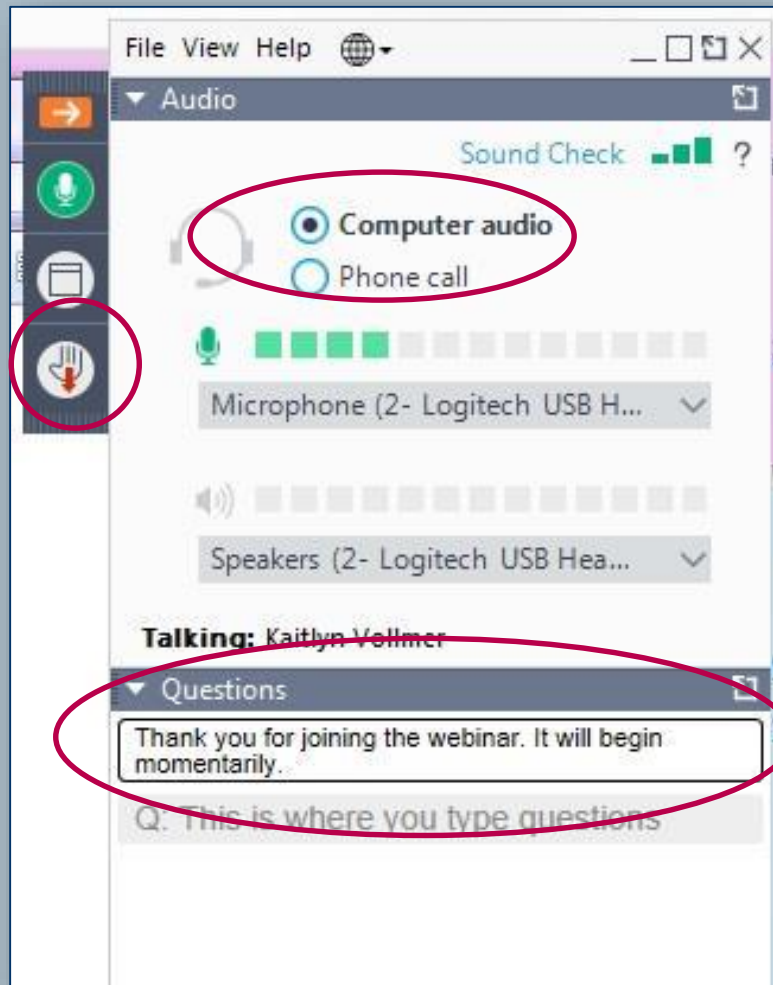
File View Help

Audio

Sound Check ?

Computer audio

Phone call

Microphone (2- Logitech USB H...

Speakers (2- Logitech USB Hea...

Talking: Kaitlyn Vollmer

Questions

Thank you for joining the webinar. It will begin momentarily.

Q: This is where you type questions